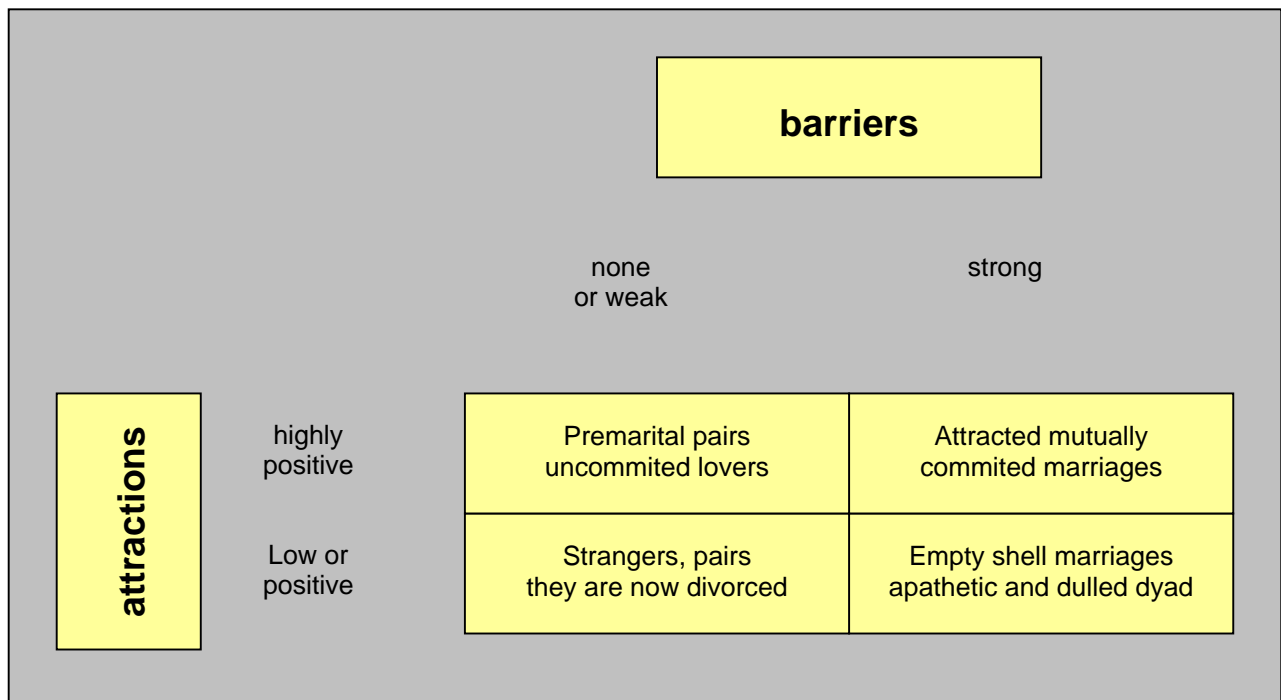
barriers

none or weak

strong

attractions

highly positive

Low or positive

| Premarital pairs uncommited lovers | Attracted mutually commited marriages |
|---|---|
| Strangers, pairs they are now divorced | Empty shell marriages apathetic and dulled dyad |